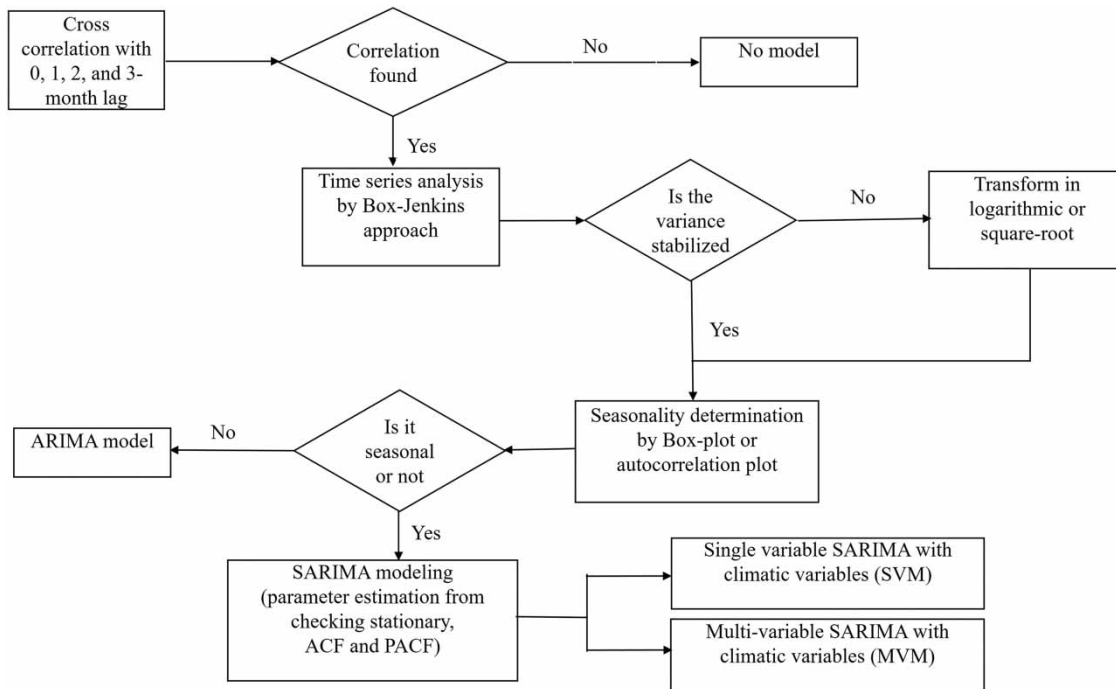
Cross correlation with 0, 1, 2, and 3-month lag

Correlation found

No

No model

Yes

Time series analysis by Box-Jenkins approach

Is the variance stabilized

No

Transform in logarithmic or square-root

Yes

ARIMA model

No

Is it seasonal or not

Seasonality determination by Box-plot or autocorrelation plot

Yes

SARIMA modeling (parameter estimation from checking stationary, ACF and PACF)

Single variable SARIMA with climatic variables (SVM)

Multi-variable SARIMA with climatic variables (MVM)